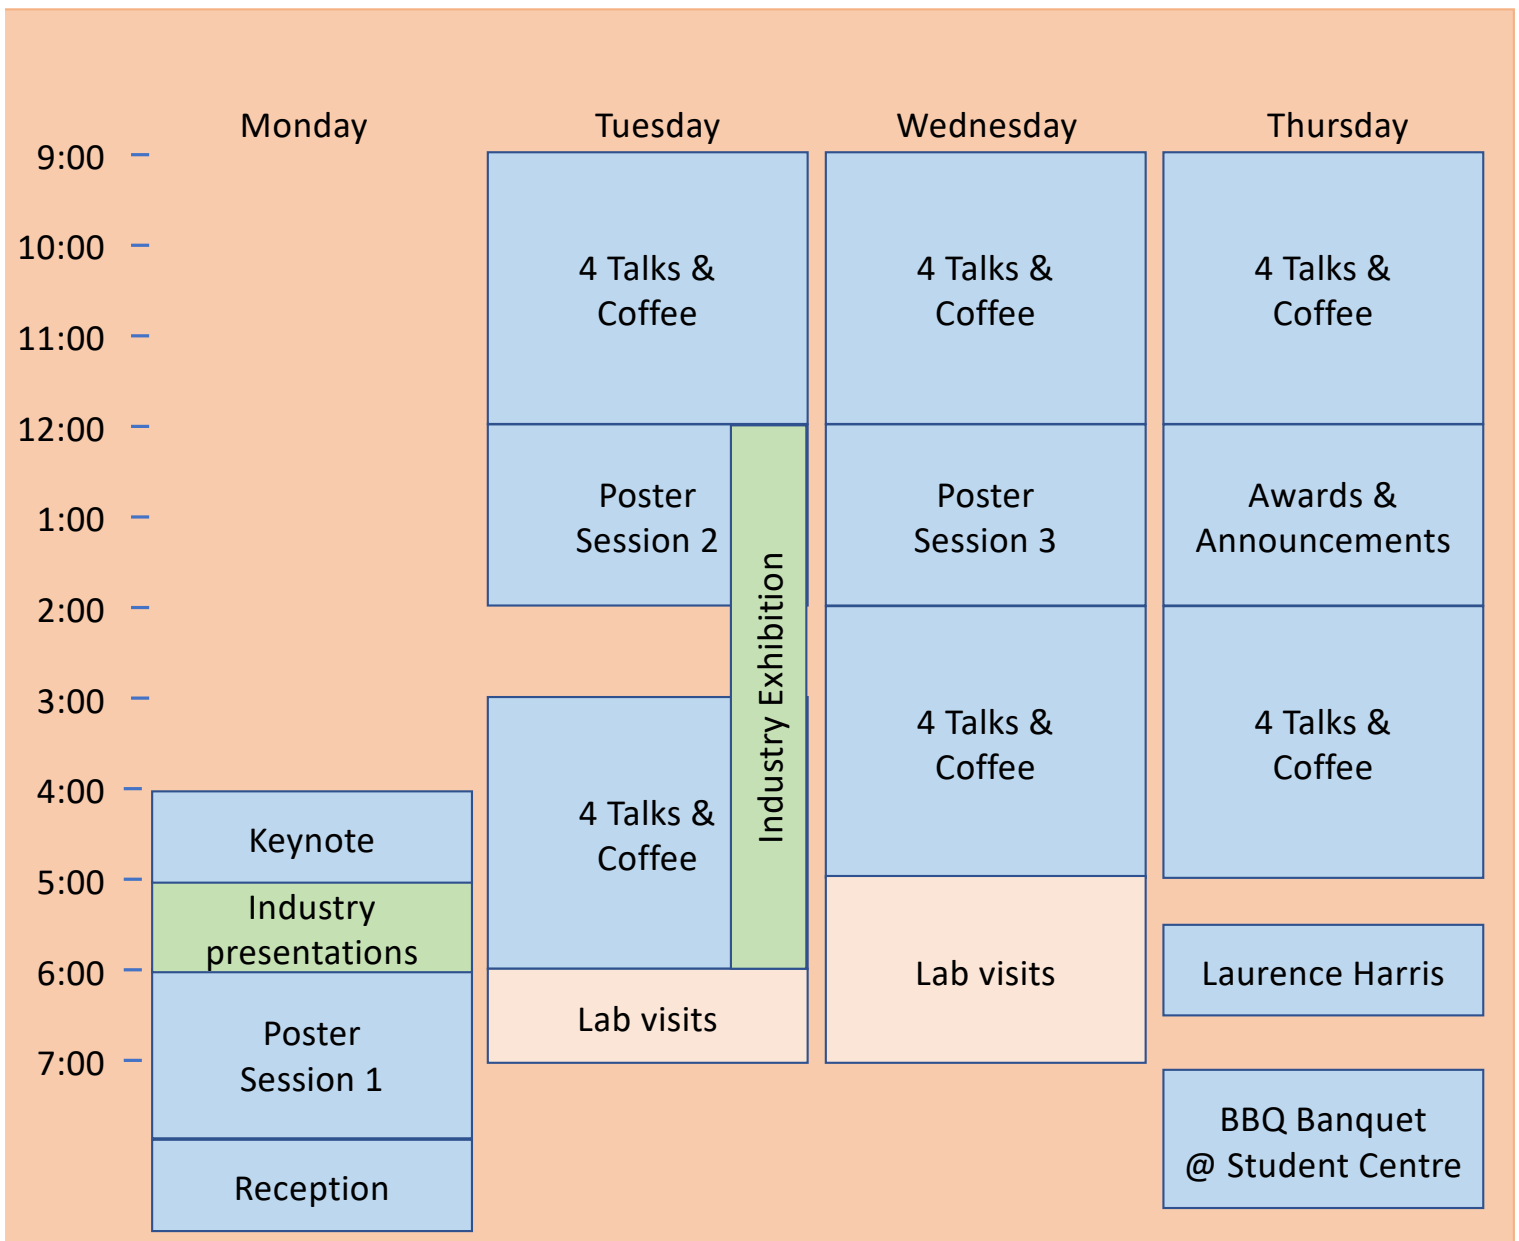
| | Monday | Tuesday | Wednesday | Thursday |
|---|---|---|---|---|
| 9:00 | | 4 Talks & Coffee | 4 Talks & Coffee | 4 Talks & Coffee |
| 10:00 | | | | |
| 11:00 | | | | |
| 12:00 | | Poster Session 2 | Poster Session 3 | Awards & Announcements |
| 1:00 | | | | |
| 2:00 | | | 4 Talks & Coffee | 4 Talks & Coffee |
| 3:00 | | 4 Talks & Coffee | | |
| 4:00 | Keynote | | | |
| 5:00 | Industry presentations | | Lab visits | |
| 6:00 | Poster Session 1 | Lab visits | | Laurence Harris |
| 7:00 | | | | BBQ Banquet @ Student Centre |
| | Reception | | | |

Industry Exhibition